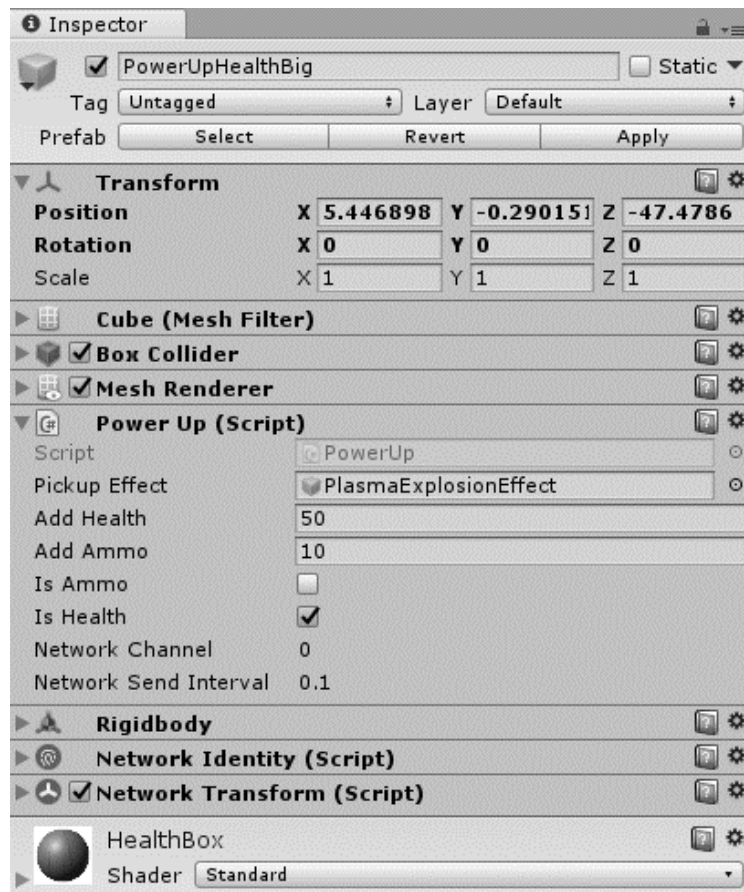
Inspector

PowerUpHealthBig
Static

Tag Untagged
Layer Default

Prefab Select Revert Apply

Transform

| | | | |
|---|---|---|---|
| Position | X 5.446898 | Y -0.290151 | Z -47.4786 |
| Rotation | X 0 | Y 0 | Z 0 |
| Scale | X 1 | Y 1 | Z 1 |

Cube (Mesh Filter)

Box Collider

Mesh Renderer

Power Up (Script)

| | |
|---|---|
| Script | PowerUp |
| Pickup Effect | PlasmaExplosionEffect |
| Add Health | 50 |
| Add Ammo | 10 |
| Is Ammo | |
| Is Health | ✓ |
| Network Channel | 0 |
| Network Send Interval | 0.1 |

Rigidbody

Network Identity (Script)

Network Transform (Script)

HealthBox
Shader Standard